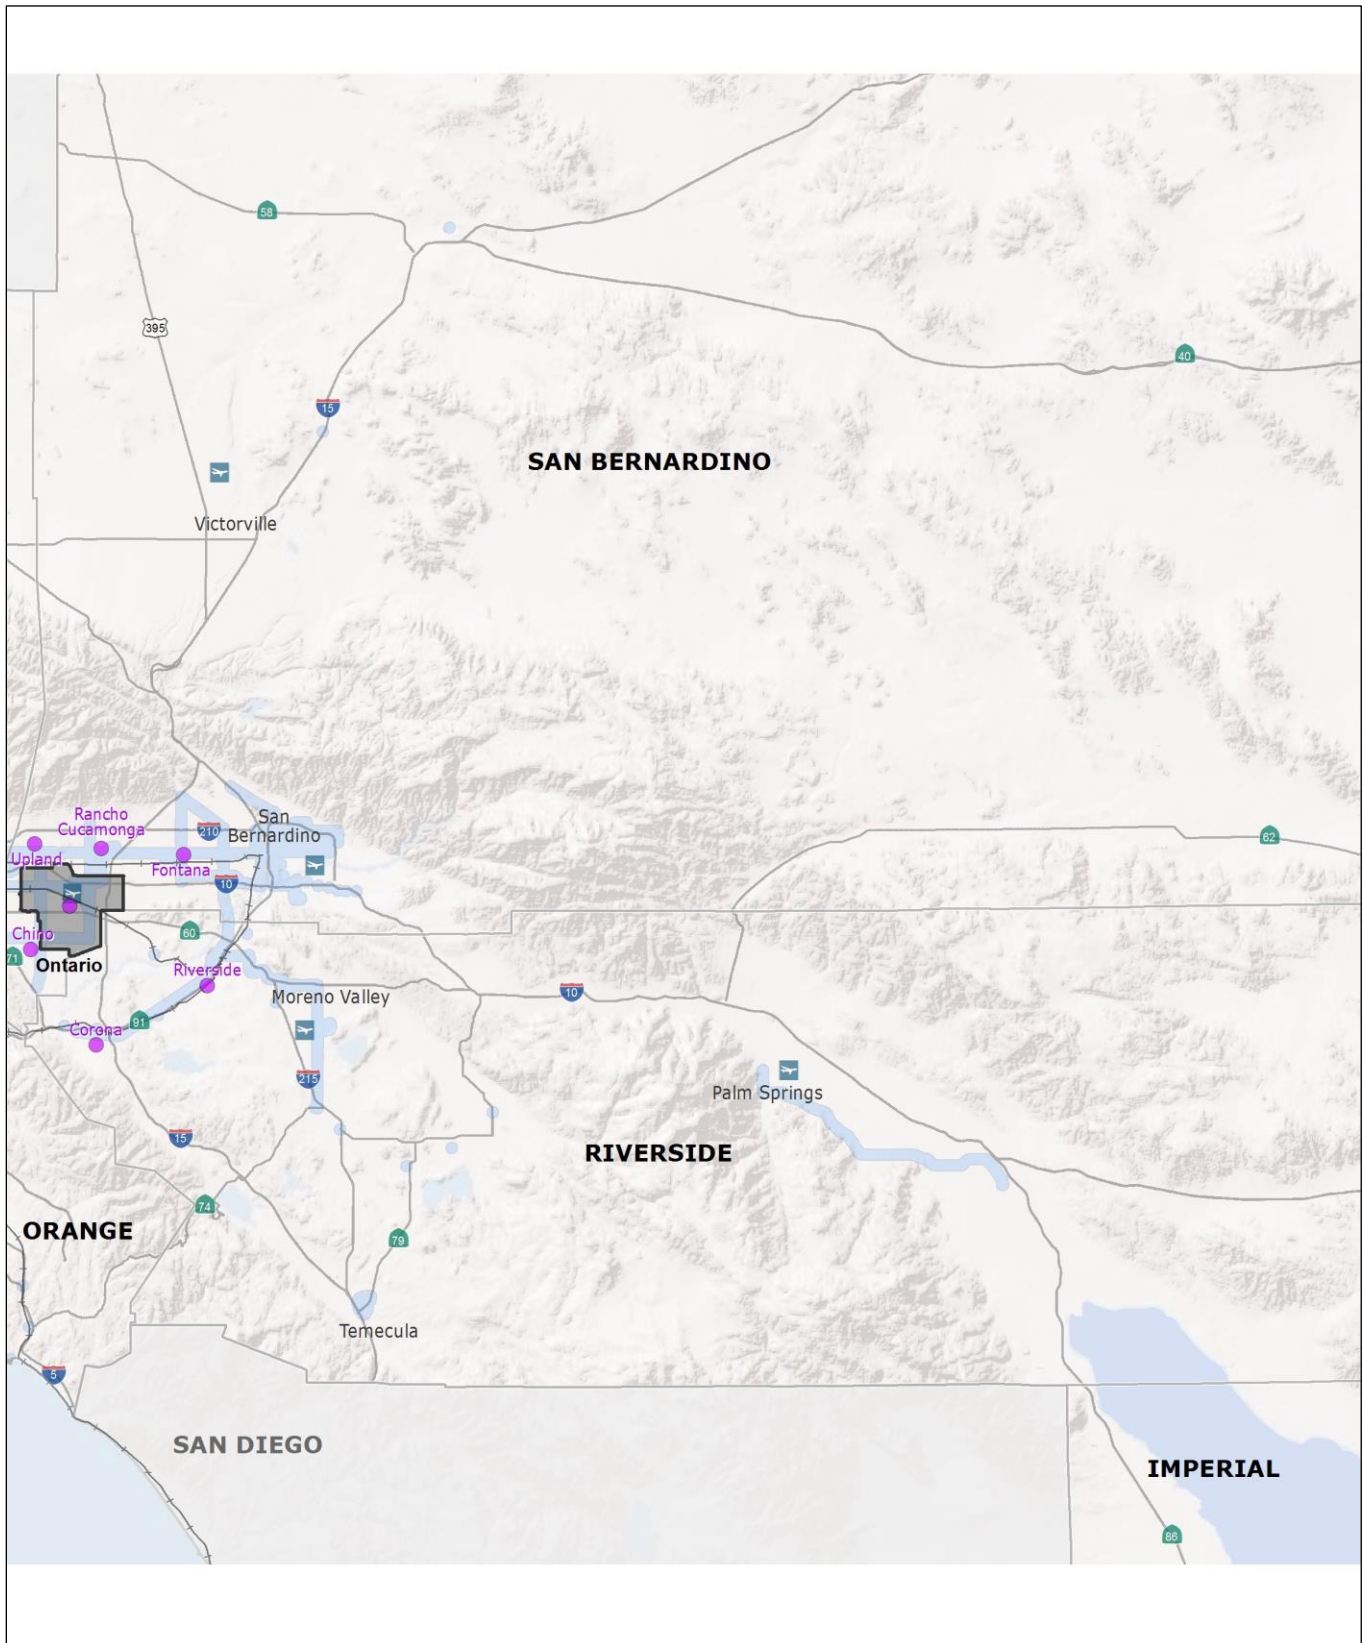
58
395
15
40
SAN BERNARDINO
Victorville
Rancho Cucamonga
San Bernardino
210
Upland
Fontana
10
62
60
Chino
71
Ontario
Riverside
Moreno Valley
10
Corona
91
215
Palm Springs
15
RIVERSIDE
74
ORANGE
79
Temecula
5
SAN DIEGO
IMPERIAL
86